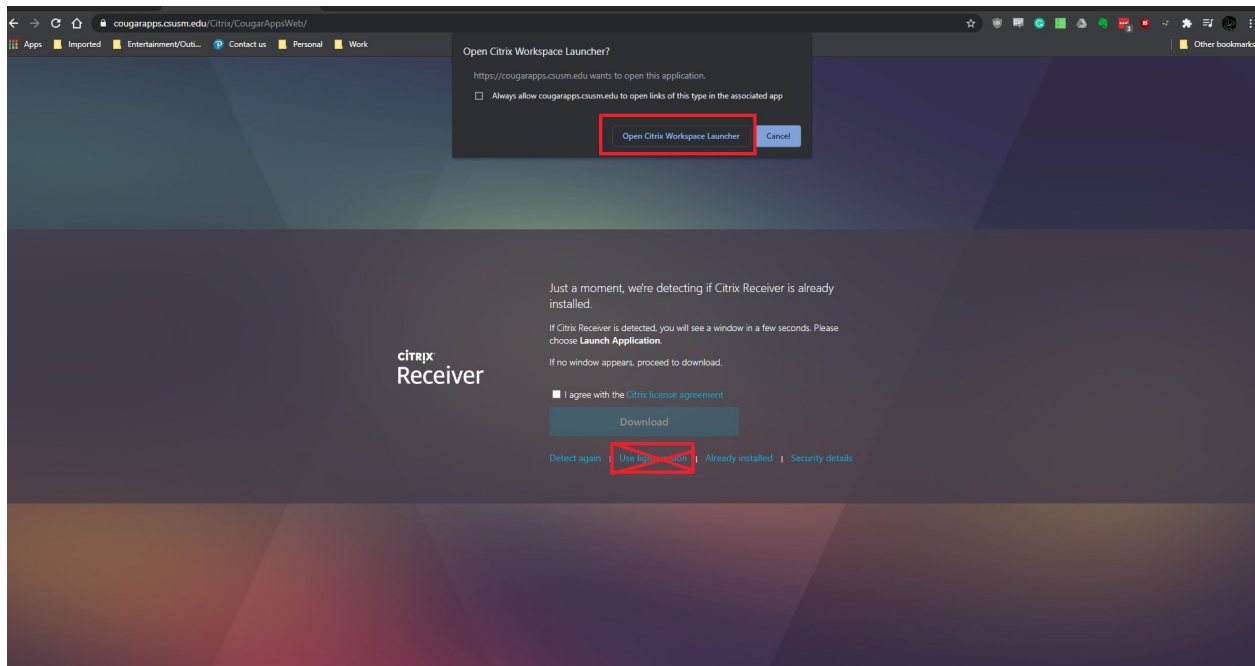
cougarapps.csusm.edu/Citrix/CougarAppsWeb/

Apps Imported Entertainment/Outi... Contact us Personal Work

Other bookmarks

Open Citrix Workspace Launcher?

https://cougarapps.csusm.edu wants to open this application.

Always allow cougarapps.csusm.edu to open links of this type in the associated app

Open Citrix Workspace Launcher Cancel

CITRIX Receiver

Just a moment, we're detecting if Citrix Receiver is already installed.

If Citrix Receiver is detected, you will see a window in a few seconds. Please choose **Launch Application**.

If no window appears, proceed to download.

I agree with the Citrix license agreement

Download

Detect again | Use light version | Already installed | Security details